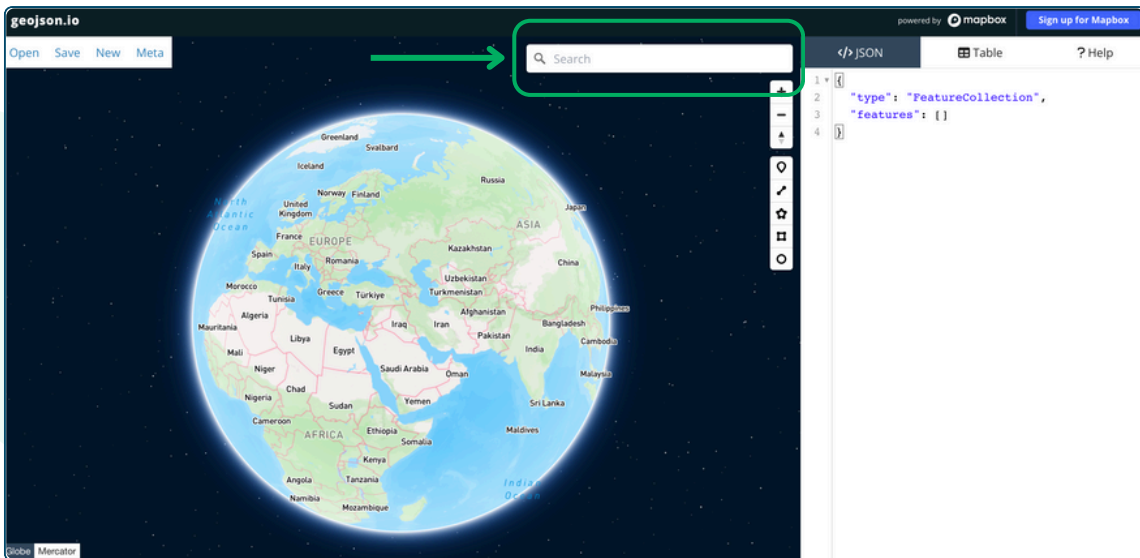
geojson.io

powered by mapbox

Sign up for Mapbox

Open Save New Meta

Search

</> JSON

Table

? Help

1 {
2 "type": "FeatureCollection",
3 "features": []
4 }

Greenland
Svalbard
Iceland
Russia
Norway
Finland
North Atlantic Ocean
United Kingdom
Japan
ASIA
France
EUROPE
Kazakhstan
Spain
Italy
Romania
China
Uzbekistan
Morocco
Greece
Türkiye
Turkmenistan
Tunisia
Philippines
Algeria
Afghanistan
Iraq
Iran
Mauritania
Pakistan
Bangladesh
Libya
Egypt
Cambodia
Mali
India
Niger
Saudi Arabia
Oman
Malaysia
Chad
Nigeria
Yemen
Sudan
Sri Lanka
Cameroon
AFRICA
Ethiopia
Maldives
Somalia
Kenya
Indian Ocean
Angola
Tanzania
Namibia
Mozambique

Globe
Mercator